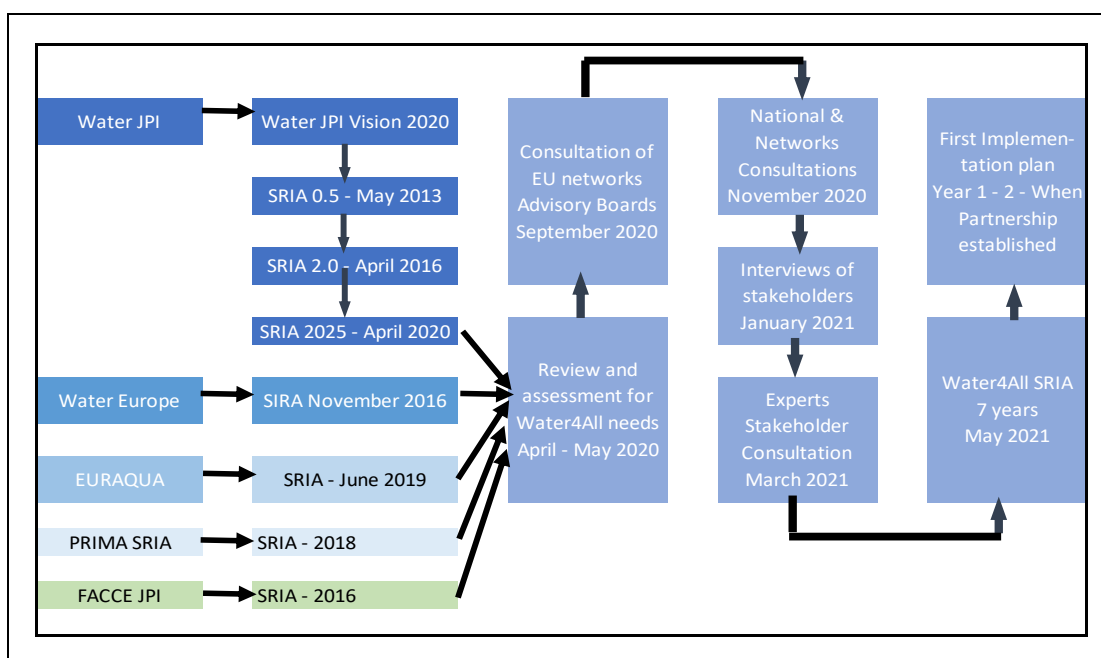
Water JPI

Water JPI Vision 2020

SRIA 0.5 - May 2013

SRIA 2.0 - April 2016

SRIA 2025 - April 2020

Water Europe

SIRA November 2016

EURAQUA

SRIA - June 2019

PRIMA SRIA

SRIA - 2018

FACCE JPI

SRIA - 2016

Review and assessment for Water4All needs April - May 2020

Consultation of EU networks Advisory Boards September 2020

National & Networks Consultations November 2020

Interviews of stakeholders January 2021

Experts Stakeholder Consultation March 2021

Water4All SRIA 7 years May 2021

First Implementation plan Year 1 - 2 - When Partnership established